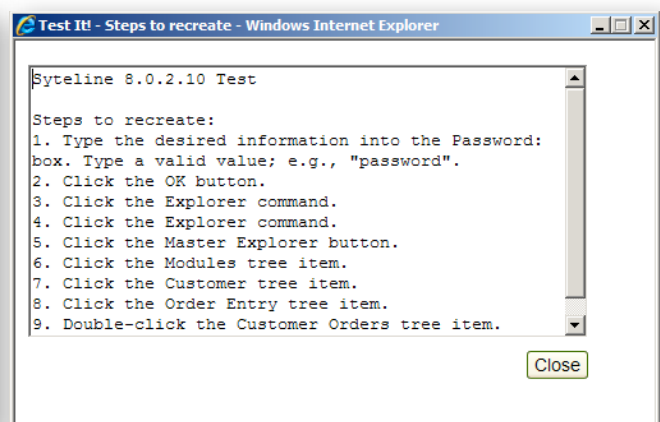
Test It! - Steps to recreate - Windows Internet Explorer

Syteline 8.0.2.10 Test

Steps to recreate:
1. Type the desired information into the Password: box. Type a valid value; e.g., "password".
2. Click the OK button.
3. Click the Explorer command.
4. Click the Explorer command.
5. Click the Master Explorer button.
6. Click the Modules tree item.
7. Click the Customer tree item.
8. Click the Order Entry tree item.
9. Double-click the Customer Orders tree item.

Close